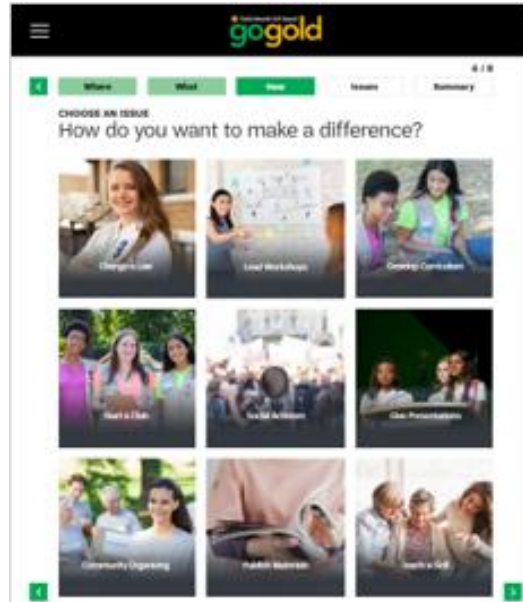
gogold

4 / 8

Where What How Issues Summary

CHOOSE AN ISSUE
How do you want to make a difference?

Change a Law

Lead Workshops

Develop Curriculum

Start a Club

Social Activism

Give Presentations

Community Organizing

Publish Materials

Teach a Skill